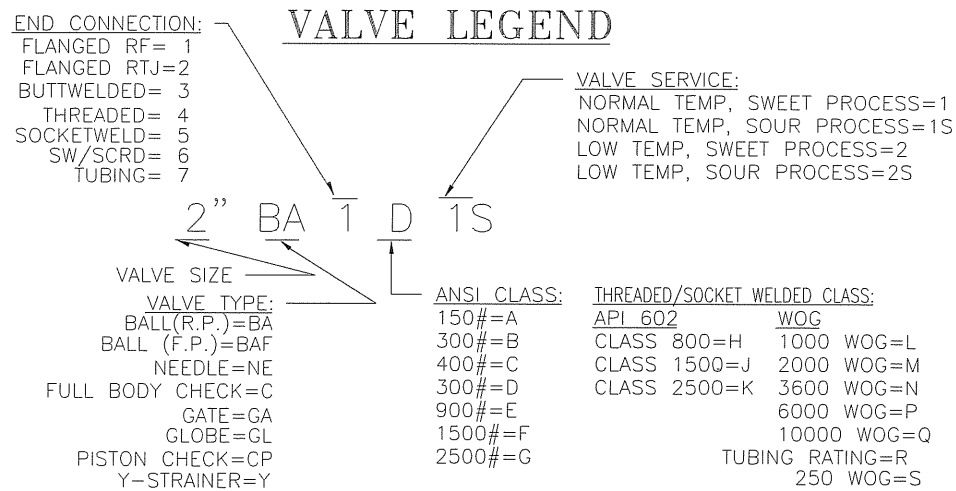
END CONNECTION:
FLANGED RF= 1
FLANGED RTJ=2
BUTTWELDED= 3
THREADED= 4
SOCKETWELD= 5
SW/SCRD= 6
TUBING= 7

VALVE LEGEND

VALVE SERVICE:
NORMAL TEMP, SWEET PROCESS=1
NORMAL TEMP, SOUR PROCESS=1S
LOW TEMP, SWEET PROCESS=2
LOW TEMP, SOUR PROCESS=2S

2" BA 1 D 1S

VALVE SIZE

VALVE TYPE:
BALL(R.P.)=BA
BALL (F.P.)=BAF
NEEDLE=NE
FULL BODY CHECK=C
GATE=GA
GLOBE=GL
PISTON CHECK=CP
Y-STRAINER=Y

ANSI CLASS:
150#=A
300#=B
400#=C
300#=D
900#=E
1500#=F
2500#=G

THREADED/SOCKET WELDED CLASS:

| API 602 | WOG |
|---|---|
| CLASS 800=H | 1000 WOG=L |
| CLASS 1500=J | 2000 WOG=M |
| CLASS 2500=K | 3600 WOG=N |
| | 6000 WOG=P |
| | 10000 WOG=Q |

TUBING RATING=R
250 WOG=S